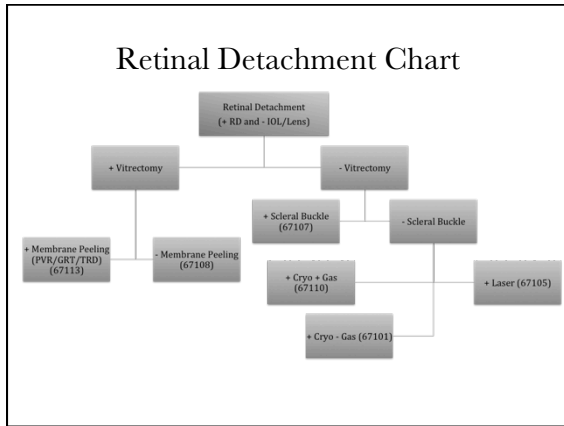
Retinal Detachment Chart

Retinal Detachment (+ RD and - IOL/Lens)

+ Vitrectomy

- Vitrectomy

+ Membrane Peeling (PVR/GRT/TRD) (67113)

- Membrane Peeling (67108)

+ Scleral Buckle (67107)

- Scleral Buckle

+ Cryo + Gas (67110)

+ Laser (67105)

+ Cryo - Gas (67101)